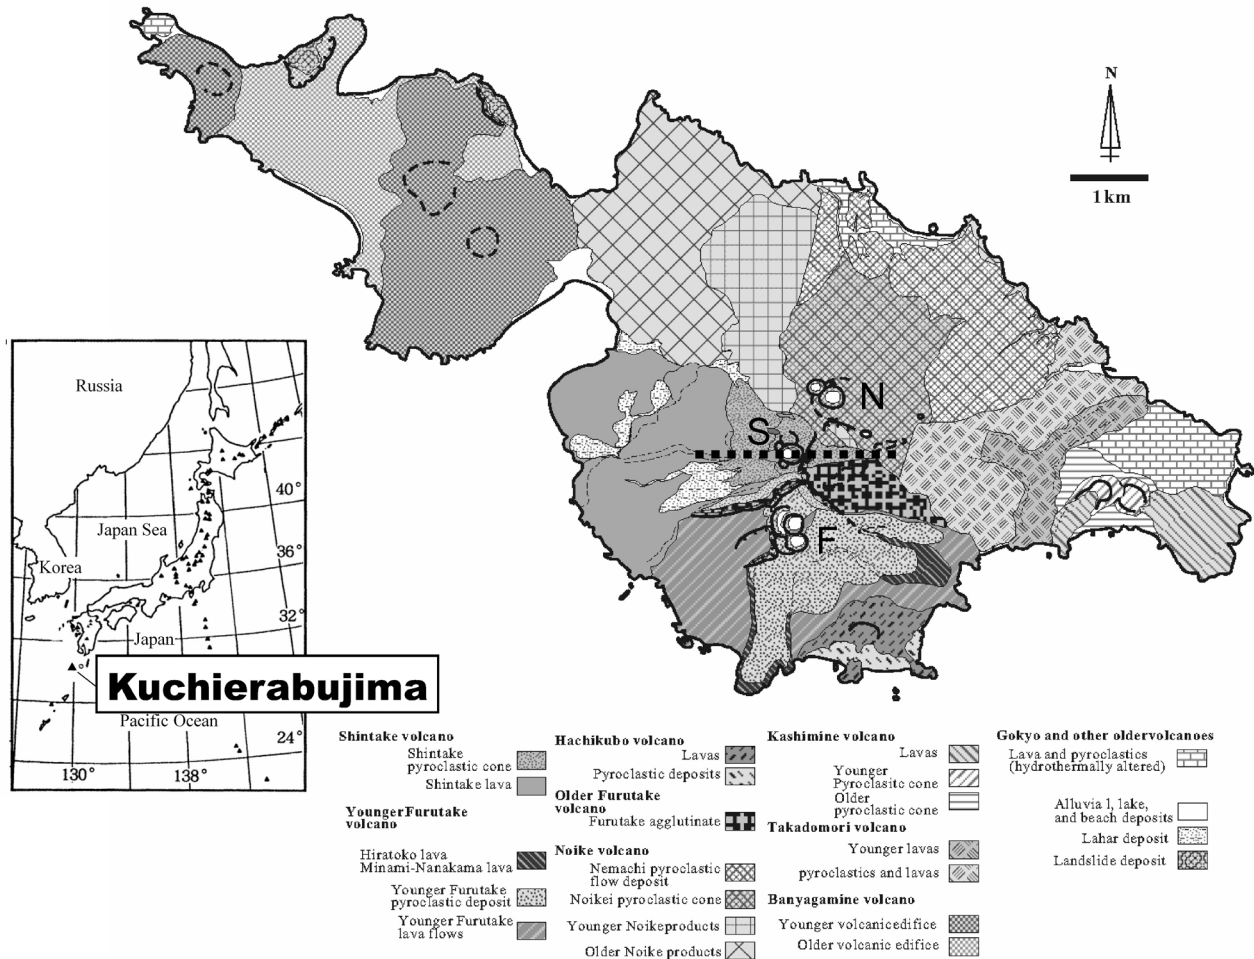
N

1km

N
S
F

Russia
40°
Japan Sea
36°
Korea
32°
Japan
Kuchierabujima
Pacific Ocean
24°
130°
138°

Shintake volcano
Shintake pyroclastic cone
Shintake lava

YoungerFurutake volcano
Hiratoko lava
Minami-Nanakama lava
Younger Furutake pyroclastic deposit
Younger Furutake lava flows

Hachikubo volcano
Lavas
Pyroclastic deposits

Older Furutake volcano
Furutake agglutinate

Noike volcano
Nemachi pyroclastic flow deposit
Noikei pyroclastic cone
Younger Noikeproducts
Older Noike products

Kashimine volcano
Lavas
Younger Pyroclasitc cone
Older pyroclastic cone

Takadomori volcano
Younger lavas
pyroclastics and lavas

Banyagamine volcano
Younger volcanicedifice
Older volcanic edifice

Gokyo and other oldervolcanoes
Lava and pyroclastics (hydrothermally altered)

Alluvia l, lake, and beach deposits
Lahar deposit
Landslide deposit